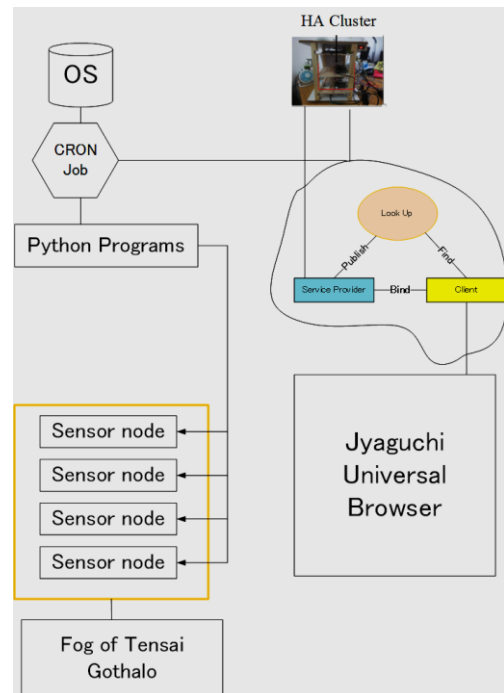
HA Cluster

OS

CRON Job

Python Programs

Look Up

Publish

Find

Service Provider

Bind

Client

Sensor node

Sensor node

Sensor node

Sensor node

Jyaguchi Universal Browser

Fog of Tensai Gothalo